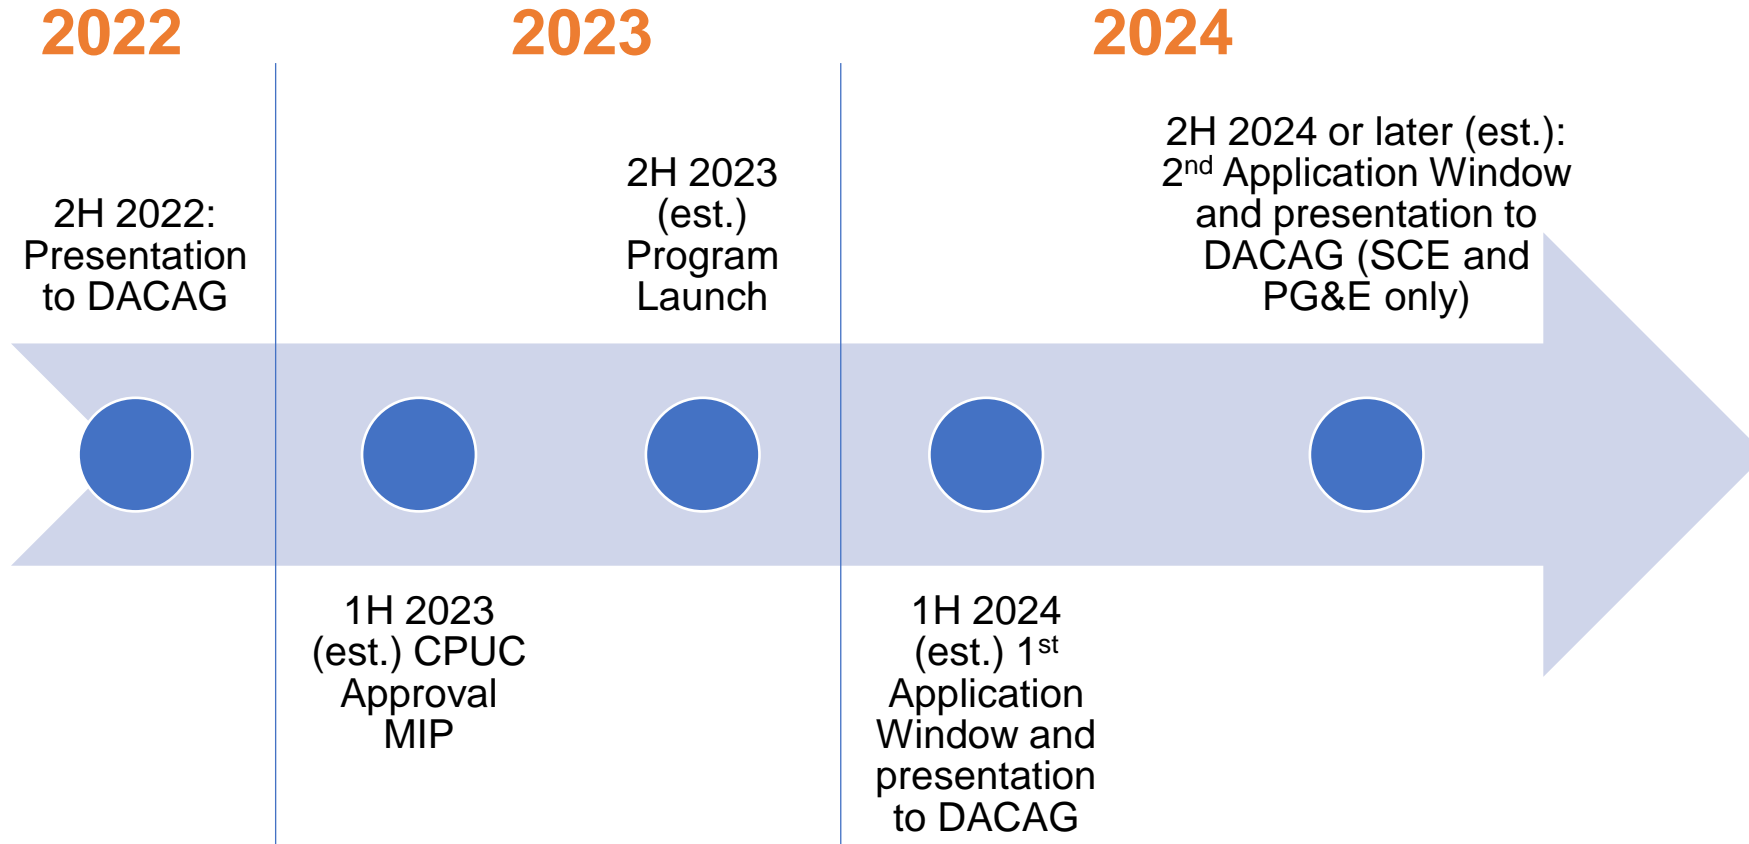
2022

2023

2024

2H 2022: Presentation to DACAG

2H 2023 (est.) Program Launch

2H 2024 or later (est.): 2$^{nd}$ Application Window and presentation to DACAG (SCE and PG&E only)

1H 2023 (est.) CPUC Approval MIP

1H 2024 (est.) 1$^{st}$ Application Window and presentation to DACAG